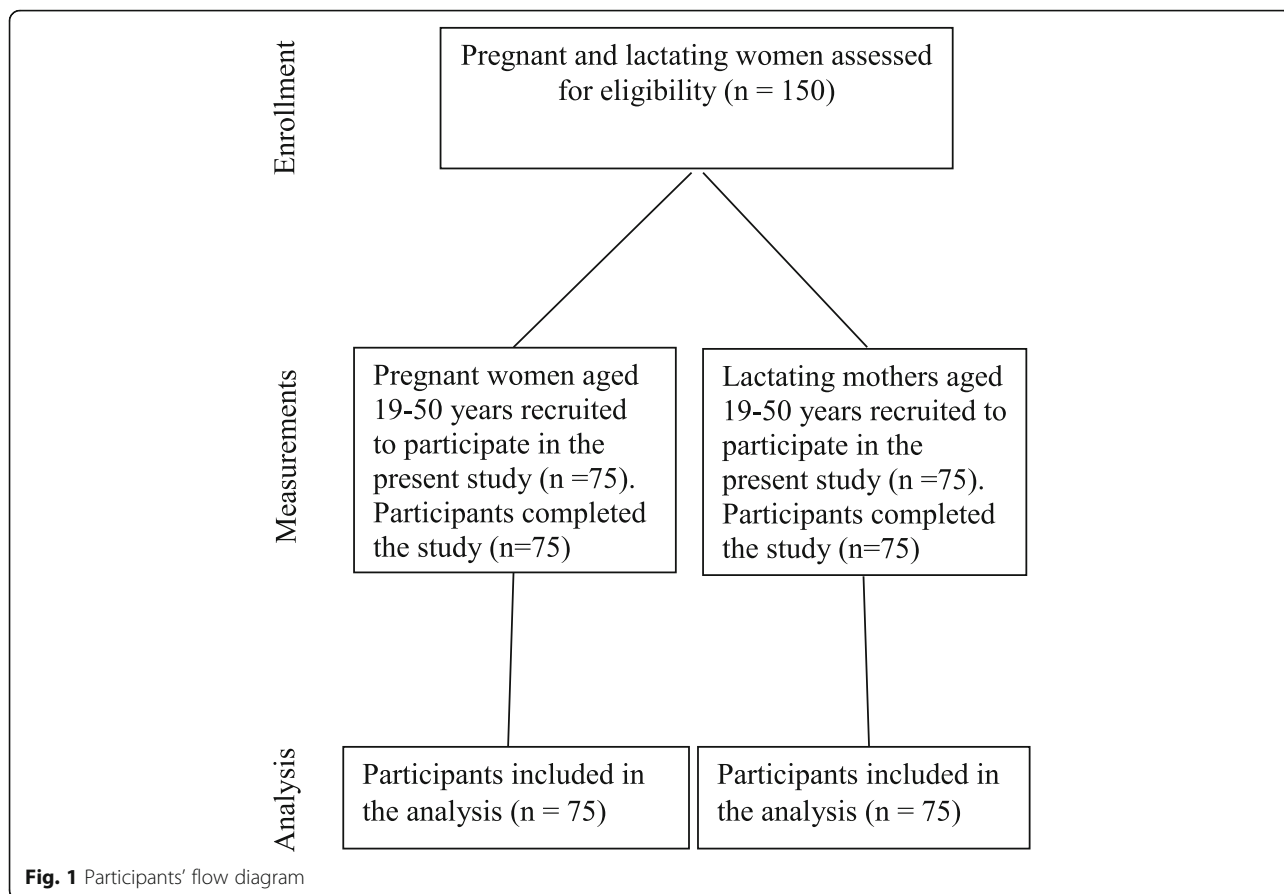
Enrollment

Pregnant and lactating women assessed for eligibility (n = 150)

Measurements

Pregnant women aged 19-50 years recruited to participate in the present study (n =75). Participants completed the study (n=75)

Lactating mothers aged 19-50 years recruited to participate in the present study (n =75). Participants completed the study (n=75)

Analysis

Participants included in the analysis (n = 75)

Participants included in the analysis (n = 75)

Fig. 1 Participants' flow diagram